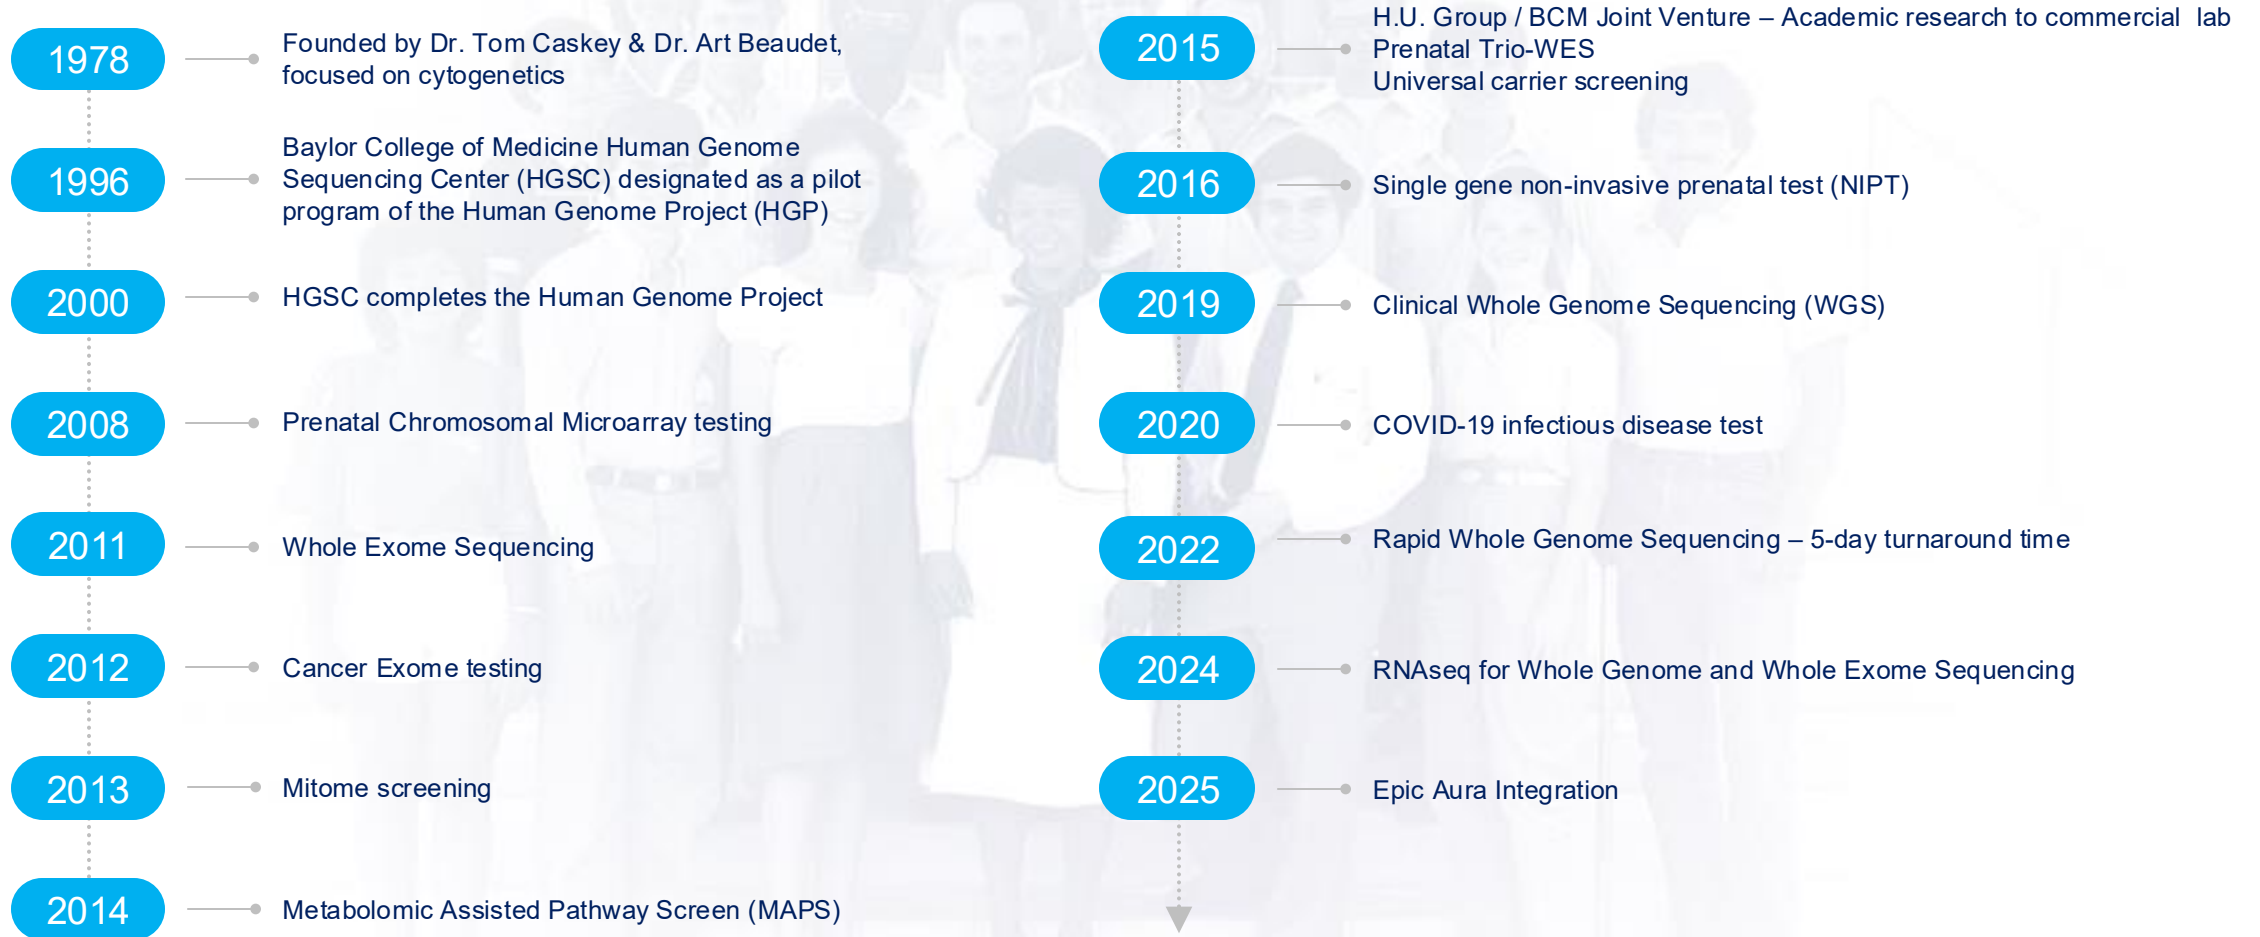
1978

Founded by Dr. Tom Caskey & Dr. Art Beaudet, focused on cytogenetics

1996

Baylor College of Medicine Human Genome Sequencing Center (HGSC) designated as a pilot program of the Human Genome Project (HGP)

2000

HGSC completes the Human Genome Project

2008

Prenatal Chromosomal Microarray testing

2011

Whole Exome Sequencing

2012

Cancer Exome testing

2013

Mitome screening

2014

Metabolomic Assisted Pathway Screen (MAPS)

2015

H.U. Group / BCM Joint Venture – Academic research to commercial lab
Prenatal Trio-WES
Universal carrier screening

2016

Single gene non-invasive prenatal test (NIPT)

2019

Clinical Whole Genome Sequencing (WGS)

2020

COVID-19 infectious disease test

2022

Rapid Whole Genome Sequencing – 5-day turnaround time

2024

RNAseq for Whole Genome and Whole Exome Sequencing

2025

Epic Aura Integration